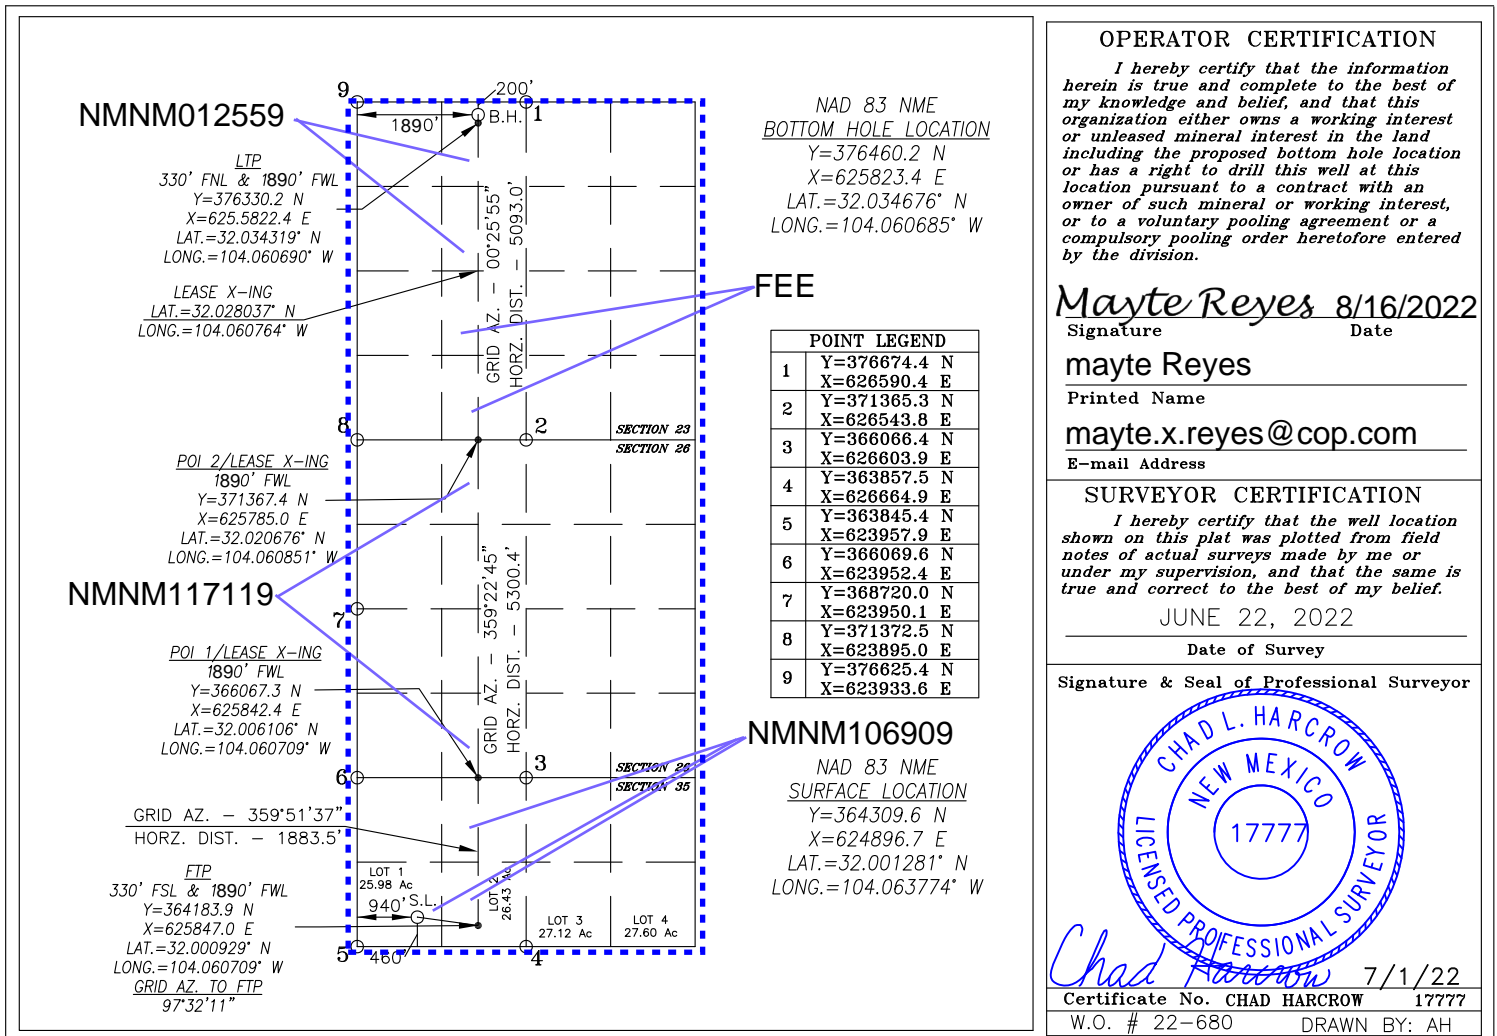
NMNM012559

LTP
330' FNL & 1890' FWL
Y=376330.2 N
X=625.5822.4 E
LAT.=32.034319° N
LONG.=104.060690° W

LEASE X-ING
LAT.=32.028037° N
LONG.=104.060764° W

POI 2/LEASE X-ING
1890' FWL
Y=371367.4 N
X=625785.0 E
LAT.=32.020676° N
LONG.=104.060851° W

NMNM117119

POI 1/LEASE X-ING
1890' FWL
Y=366067.3 N
X=625842.4 E
LAT.=32.006106° N
LONG.=104.060709° W

GRID AZ. – 359°51'37"
HORZ. DIST. – 1883.5'

FTP
330' FSL & 1890' FWL
Y=364183.9 N
X=625847.0 E
LAT.=32.000929° N
LONG.=104.060709° W
GRID AZ. TO FTP
97°32'11"

9
200'
1
1890'
B.H.
GRID AZ. – 00°25'55"
HORZ. DIST. – 5093.0'
8
2
SECTION 23
SECTION 26
7
GRID AZ. – 359°22'45"
HORZ. DIST. – 5300.4'
6
3
SECTION 26
SECTION 35
LOT 1
25.98 Ac
LOT 2
26.43 Ac
LOT 3
27.12 Ac
LOT 4
27.60 Ac
940'
S.L.
5
460'
4

NAD 83 NME
BOTTOM HOLE LOCATION
Y=376460.2 N
X=625823.4 E
LAT.=32.034676° N
LONG.=104.060685° W

FEE

| POINT LEGEND | |
|---|---|
| 1 | Y=376674.4 N X=626590.4 E |
| 2 | Y=371365.3 N X=626543.8 E |
| 3 | Y=366066.4 N X=626603.9 E |
| 4 | Y=363857.5 N X=626664.9 E |
| 5 | Y=363845.4 N X=623957.9 E |
| 6 | Y=366069.6 N X=623952.4 E |
| 7 | Y=368720.0 N X=623950.1 E |
| 8 | Y=371372.5 N X=623895.0 E |
| 9 | Y=376625.4 N X=623933.6 E |

NMNM106909

NAD 83 NME
SURFACE LOCATION
Y=364309.6 N
X=624896.7 E
LAT.=32.001281° N
LONG.=104.063774° W

OPERATOR CERTIFICATION

I hereby certify that the information herein is true and complete to the best of my knowledge and belief, and that this organization either owns a working interest or unleased mineral interest in the land including the proposed bottom hole location or has a right to drill this well at this location pursuant to a contract with an owner of such mineral or working interest, or to a voluntary pooling agreement or a compulsory pooling order heretofore entered by the division.

Mayte Reyes 8/16/2022
Signature Date
mayte Reyes
Printed Name
mayte.x.reyes@cop.com
E-mail Address

SURVEYOR CERTIFICATION

I hereby certify that the well location shown on this plat was plotted from field notes of actual surveys made by me or under my supervision, and that the same is true and correct to the best of my belief.
JUNE 22, 2022
Date of Survey
Signature & Seal of Professional Surveyor
CHAD L. HARCROW
NEW MEXICO
17777
LICENSED PROFESSIONAL SURVEYOR
Chad Harcrow 7/1/22
Certificate No. CHAD HARCROW 17777
W.O. # 22-680 DRAWN BY: AH